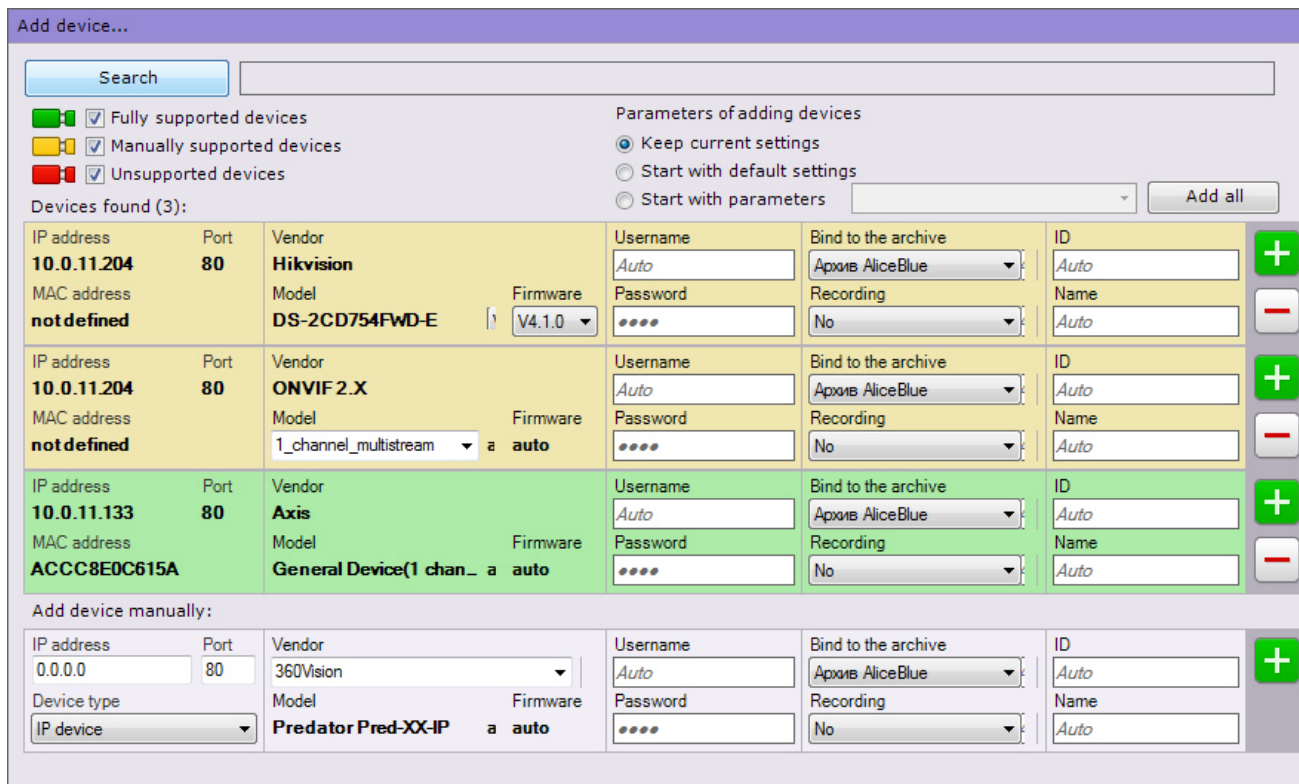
Add device...

Search

Fully supported devices
Manually supported devices
Unsupported devices

Parameters of adding devices
Keep current settings
Start with default settings
Start with parameters
Add all

Devices found (3):

| IP address | Port | Vendor | | Username | Bind to the archive | ID |
|---|---|---|---|---|---|---|
| 10.0.11.204 | 80 | Hikvision | | Auto | Архив AliceBlue | Auto |
| MAC address | | Model | Firmware | Password | Recording | Name |
| not defined | | DS-2CD754FWD-E | V4.1.0 | •••• | No | Auto |
| IP address | Port | Vendor | | Username | Bind to the archive | ID |
| 10.0.11.204 | 80 | ONVIF 2.X | | Auto | Архив AliceBlue | Auto |
| MAC address | | Model | Firmware | Password | Recording | Name |
| not defined | | 1_channel_multistream a | auto | •••• | No | Auto |
| IP address | Port | Vendor | | Username | Bind to the archive | ID |
| 10.0.11.133 | 80 | Axis | | Auto | Архив AliceBlue | Auto |
| MAC address | | Model | Firmware | Password | Recording | Name |
| ACCC8E0C615A | | General Device(1 chan_ a | auto | •••• | No | Auto |

Add device manually:

| IP address | Port | Vendor | | Username | Bind to the archive | ID |
|---|---|---|---|---|---|---|
| 0.0.0.0 | 80 | 360Vision | | Auto | Архив AliceBlue | Auto |
| Device type | | Model | Firmware | Password | Recording | Name |
| IP device | | Predator Pred-XX-IP a | auto | •••• | No | Auto |